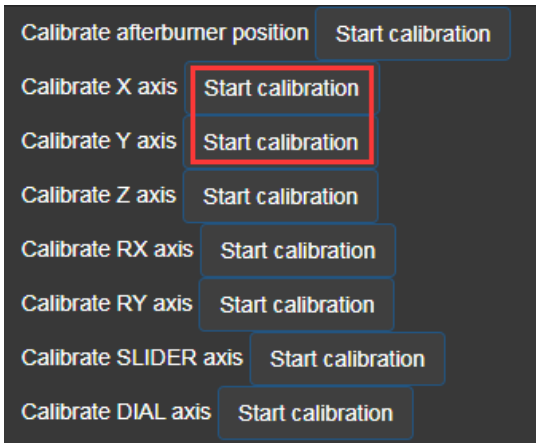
Calibrate afterburner position Start calibration

Calibrate X axis Start calibration

Calibrate Y axis Start calibration

Calibrate Z axis Start calibration

Calibrate RX axis Start calibration

Calibrate RY axis Start calibration

Calibrate SLIDER axis Start calibration

Calibrate DIAL axis Start calibration